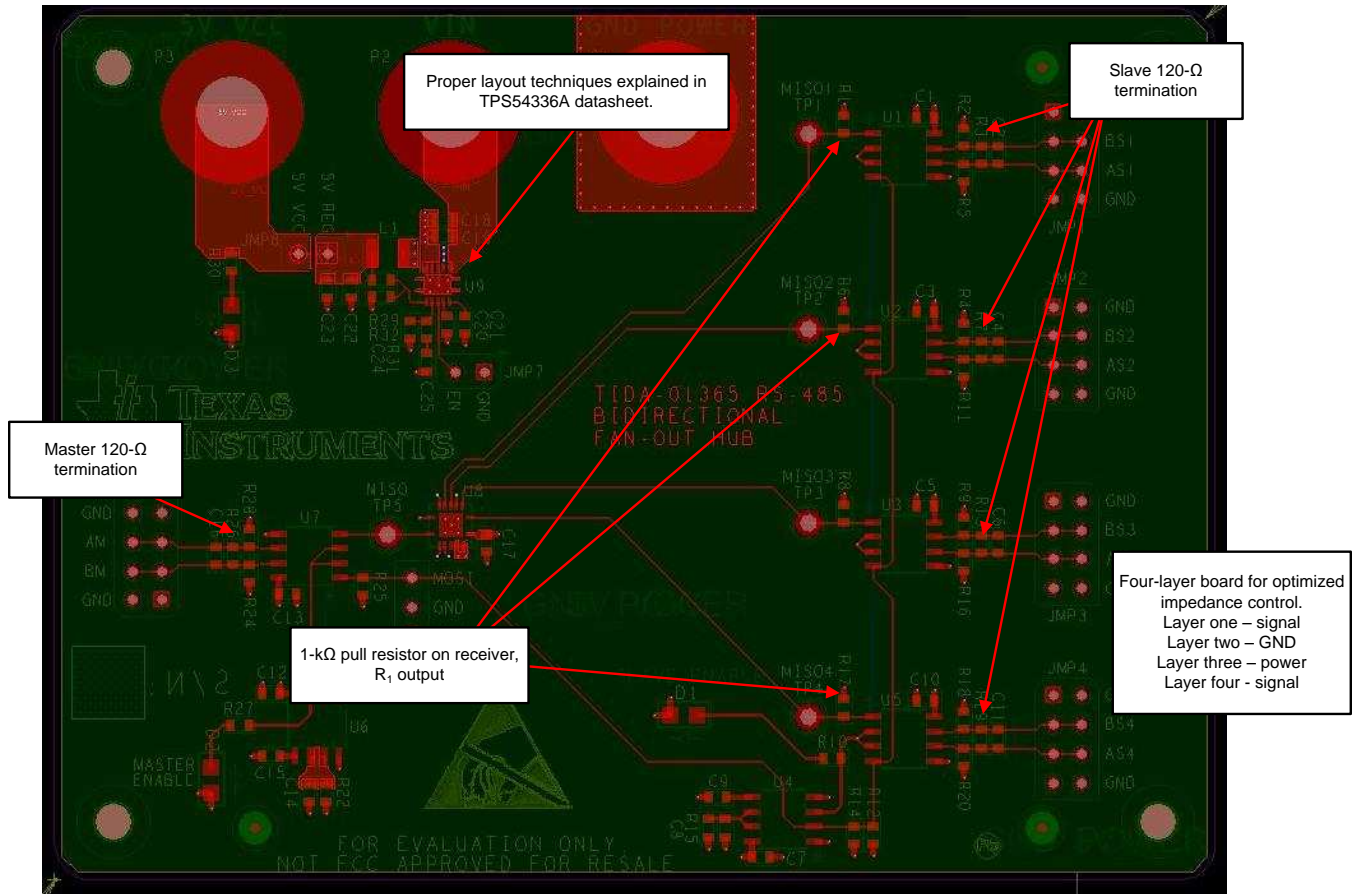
5V VCC
VIN
GND POWER
P3
P2
5V VCC
5V VCC
5V REG
L1
JMP8
R30
D3
C23
C22
R29
R32
R31
R24
C25
C18
C21
C20
U9
EN
GND
JMP7

Proper layout techniques explained in TPS54336A datasheet.

Slave 120-Ω termination

MISO1
TP1
R1
C1
R2
U1
R5
BS1
AS1
GND
JMP1

MISO2
TP2
R6
C3
R4
C4
U2
R11
JMP2
GND
BS2
AS2
GND

TEXAS INSTRUMENTS

TIDA-01365 RS-485
BIDIRECTIONAL
FAN-OUT HUB

Master 120-Ω termination

GND
AM
BM
GND
R28
U7
R24
C13
MISO
TP5
U8
C17
R25
MOSI
GND

MISO3
TP3
R8
C5
R9
U3
R16
GND
BS3
JMP3

Four-layer board for optimized impedance control.
Layer one – signal
Layer two – GND
Layer three – power
Layer four - signal

1-kΩ pull resistor on receiver, $R_1$ output

S/N
C12
R27
U6
MASTER
ENABLE
C15
C14
R22

MISO4
TP4
R17
D1
C10
R18
U5
R19
JMP4
BS4
AS4
GND
R20

C9
U4
R15
C8
R14
R13
C7

FOR EVALUATION ONLY
NOT FCC APPROVED FOR RESALE